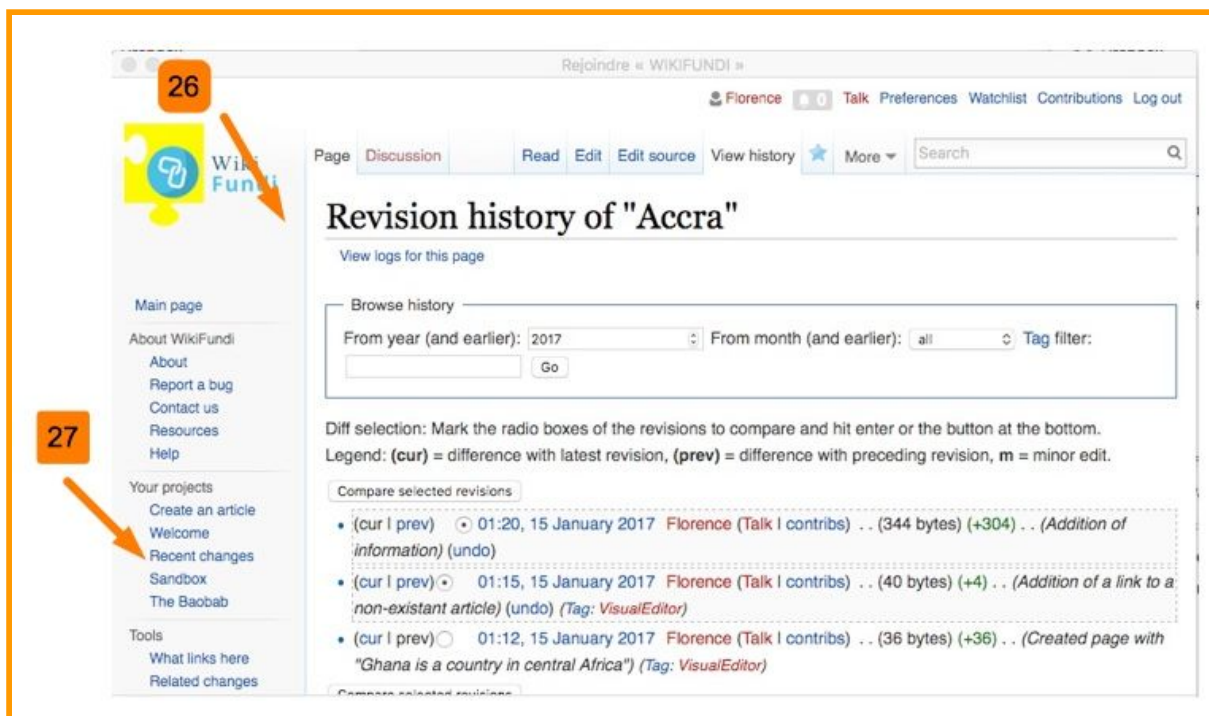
Rejoindre « WIKIFUNDI »

26

Florence 0 Talk Preferences Watchlist Contributions Log out

Wiki Fundi

Page Discussion Read Edit Edit source View history More Search

Revision history of "Accra"

View logs for this page

Main page

About WikiFundi
About
Report a bug
Contact us
Resources
Help

Your projects
Create an article
Welcome
Recent changes
Sandbox
The Baobab

Tools
What links here
Related changes

27

Browse history

From year (and earlier): 2017 From month (and earlier): all Tag filter:

Go

Diff selection: Mark the radio boxes of the revisions to compare and hit enter or the button at the bottom.
Legend: **(cur)** = difference with latest revision, **(prev)** = difference with preceding revision, **m** = minor edit.

Compare selected revisions

- (cur | prev) 01:20, 15 January 2017 Florence (Talk | contribs) . . (344 bytes) (+304) . . *(Addition of information)* (undo)
- (cur | prev) 01:15, 15 January 2017 Florence (Talk | contribs) . . (40 bytes) (+4) . . *(Addition of a link to a non-existant article)* (undo) *(Tag: VisualEditor)*
- (cur | prev) 01:12, 15 January 2017 Florence (Talk | contribs) . . (36 bytes) (+36) . . *(Created page with "Ghana is a country in central Africa")* *(Tag: VisualEditor)*

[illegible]